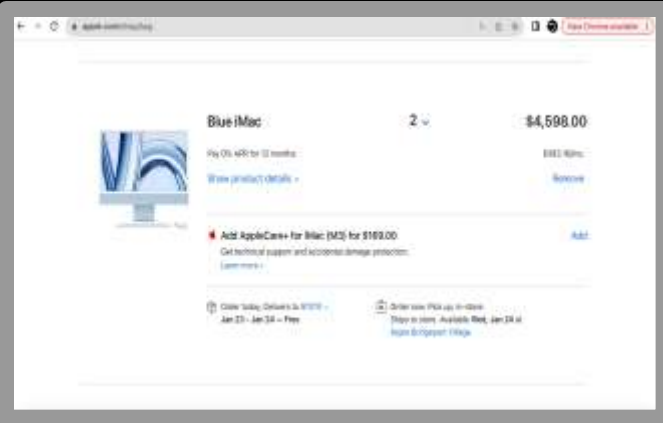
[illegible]

New Chrome available

Blue iMac

2

$4,598.00

Pay 0% APR for 12 months: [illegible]

Show product details

Remove

Add AppleCare+ for iMac (M3) for $169.00

Get technical support and accidental damage protection.

Learn more

Add

Order today. Delivers to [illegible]

Jan 23 – Jan 24 — Free

Order now. Pick up, in store:

Ships to store. Available Wed, Jan 24 at

Apple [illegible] Village